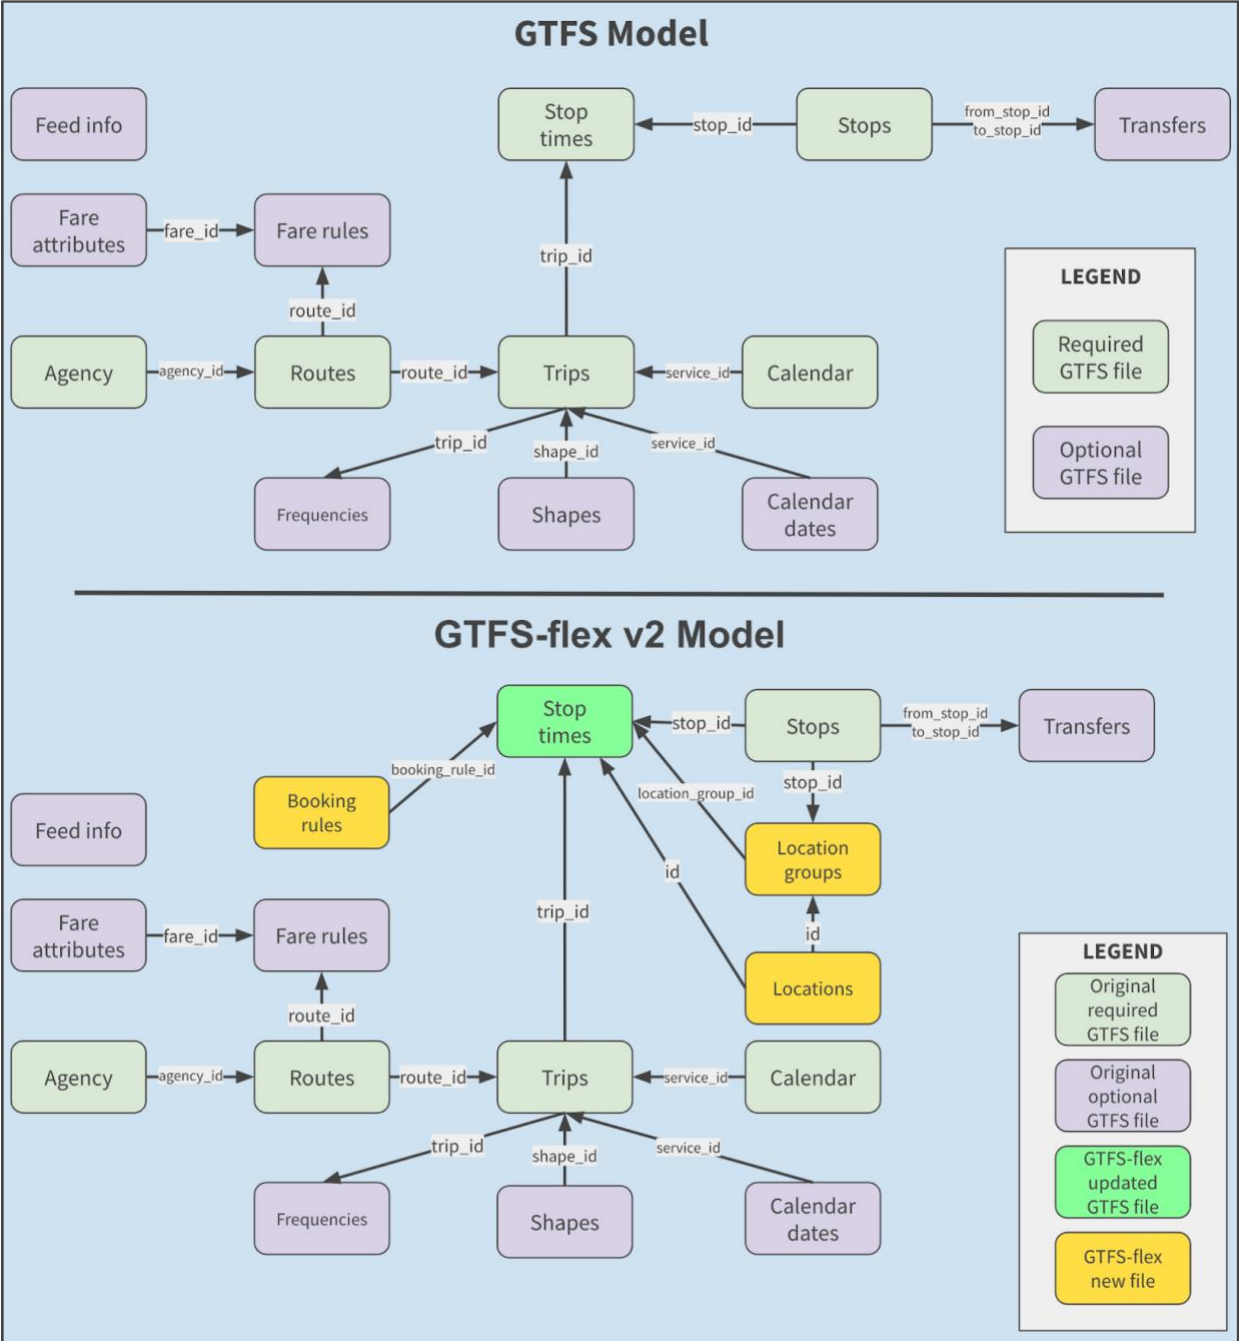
GTFS Model

Feed info

Stop times

stop_id

Stops

from_stop_id
to_stop_id

Transfers

Fare attributes

fare_id

Fare rules

trip_id

route_id

LEGEND

Required GTFS file

Optional GTFS file

Agency

agency_id

Routes

route_id

Trips

service_id

Calendar

trip_id

shape_id

service_id

Frequencies

Shapes

Calendar dates

GTFS-flex v2 Model

Stop times

stop_id

Stops

from_stop_id
to_stop_id

Transfers

booking_rule_id

Booking rules

location_group_id

stop_id

Feed info

id

Location groups

trip_id

Fare attributes

fare_id

Fare rules

id

Locations

LEGEND

Original required GTFS file

route_id

Agency

agency_id

Routes

route_id

Trips

service_id

Calendar

Original optional GTFS file

trip_id

shape_id

service_id

GTFS-flex updated GTFS file

Frequencies

Shapes

Calendar dates

GTFS-flex new file